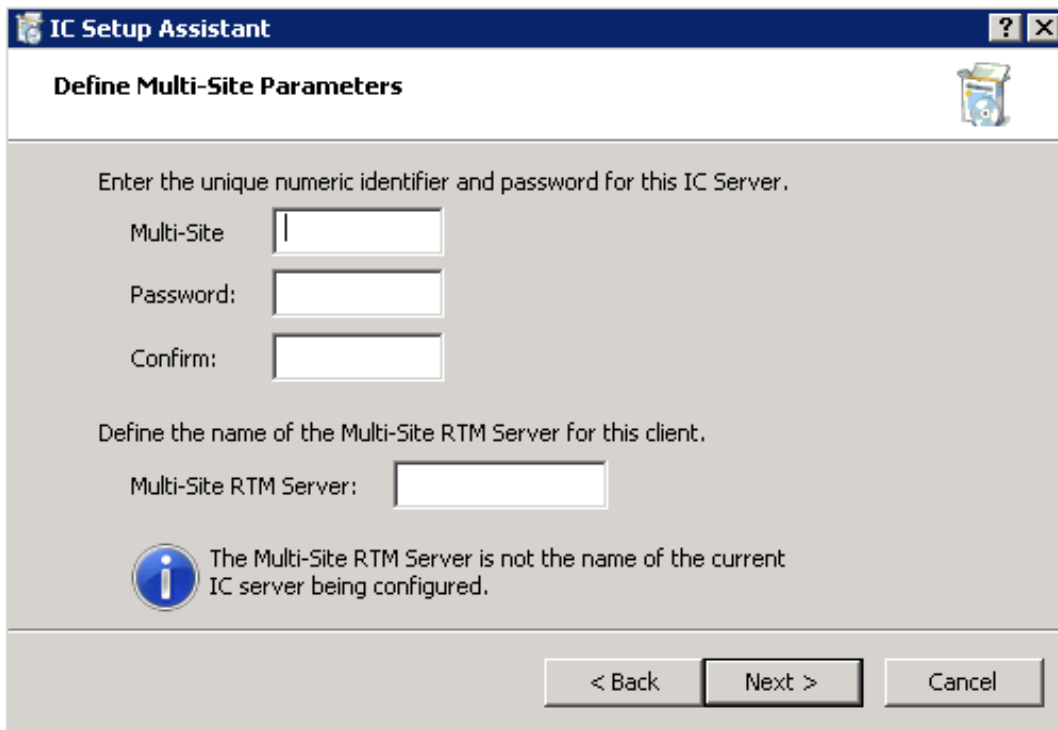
IC Setup Assistant

?

Define Multi-Site Parameters

Enter the unique numeric identifier and password for this IC Server.

Multi-Site

Password:

Confirm:

Define the name of the Multi-Site RTM Server for this client.

Multi-Site RTM Server:

The Multi-Site RTM Server is not the name of the current IC server being configured.

< Back

Next >

Cancel